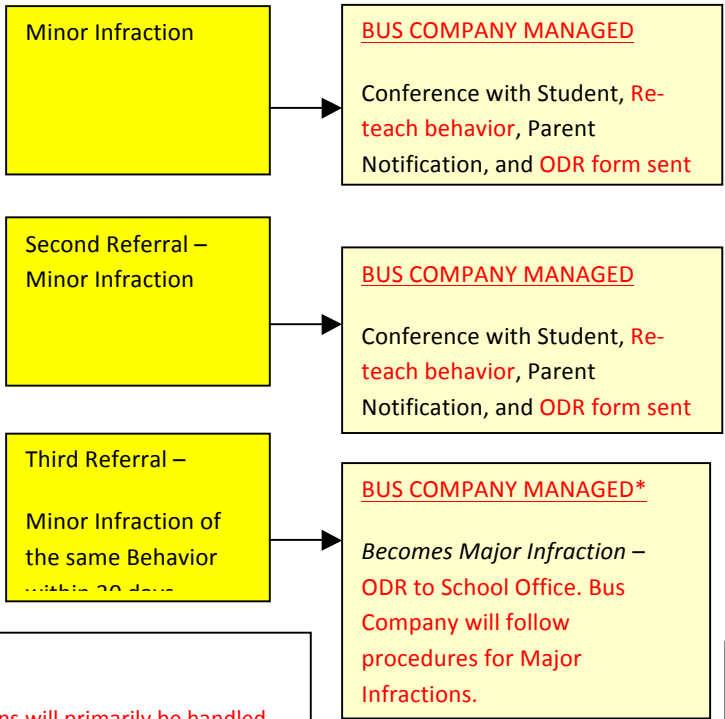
Minor Infraction

BUS COMPANY MANAGED

Conference with Student, Reteach behavior, Parent Notification, and ODR form sent

Second Referral – Minor Infraction

BUS COMPANY MANAGED

Conference with Student, Reteach behavior, Parent Notification, and ODR form sent

Third Referral –

Minor Infraction of the same Behavior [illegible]

BUS COMPANY MANAGED*

*Becomes Major Infraction* – ODR to School Office. Bus Company will follow procedures for Major Infractions.

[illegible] will primarily be handled